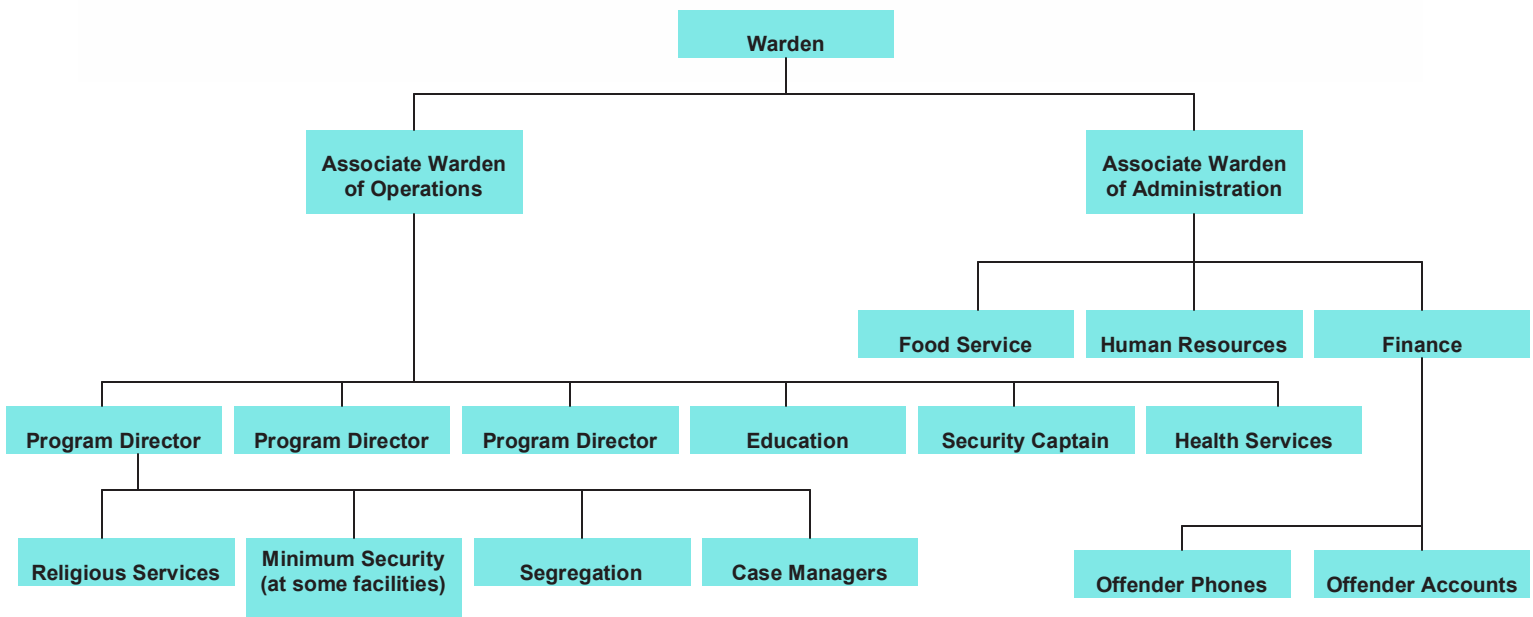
Warden

Associate Warden of Operations

Associate Warden of Administration

Food Service

Human Resources

Finance

Program Director

Program Director

Program Director

Education

Security Captain

Health Services

Religious Services

Minimum Security (at some facilities)

Segregation

Case Managers

Offender Phones

Offender Accounts